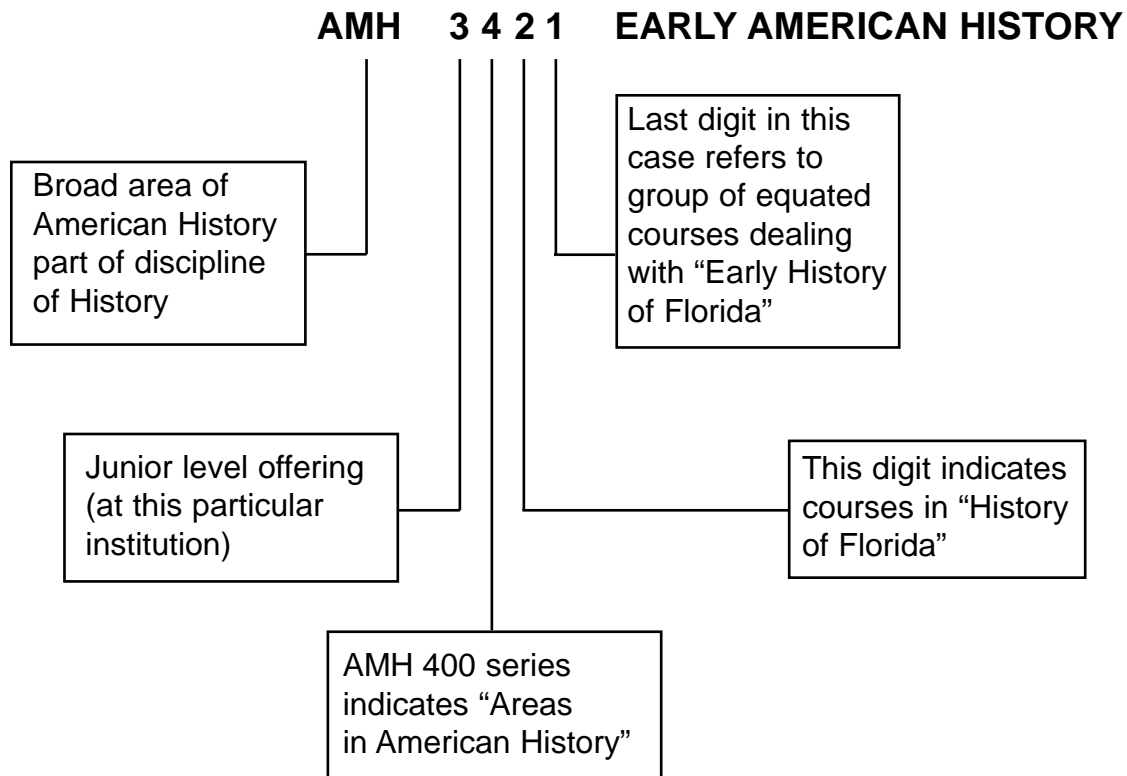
AMH 3 4 2 1 EARLY AMERICAN HISTORY

Broad area of American History part of discipline of History

Last digit in this case refers to group of equated courses dealing with “Early History of Florida”

Junior level offering (at this particular institution)

This digit indicates courses in “History of Florida”

AMH 400 series indicates “Areas in American History”